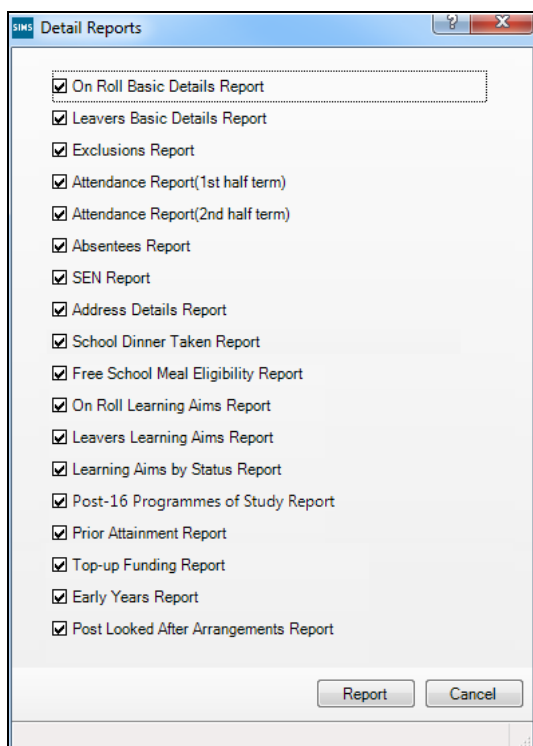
SIMS Detail Reports

? X

☑ On Roll Basic Details Report
☑ Leavers Basic Details Report
☑ Exclusions Report
☑ Attendance Report(1st half term)
☑ Attendance Report(2nd half term)
☑ Absentees Report
☑ SEN Report
☑ Address Details Report
☑ School Dinner Taken Report
☑ Free School Meal Eligibility Report
☑ On Roll Learning Aims Report
☑ Leavers Learning Aims Report
☑ Learning Aims by Status Report
☑ Post-16 Programmes of Study Report
☑ Prior Attainment Report
☑ Top-up Funding Report
☑ Early Years Report
☑ Post Looked After Arrangements Report

Report Cancel